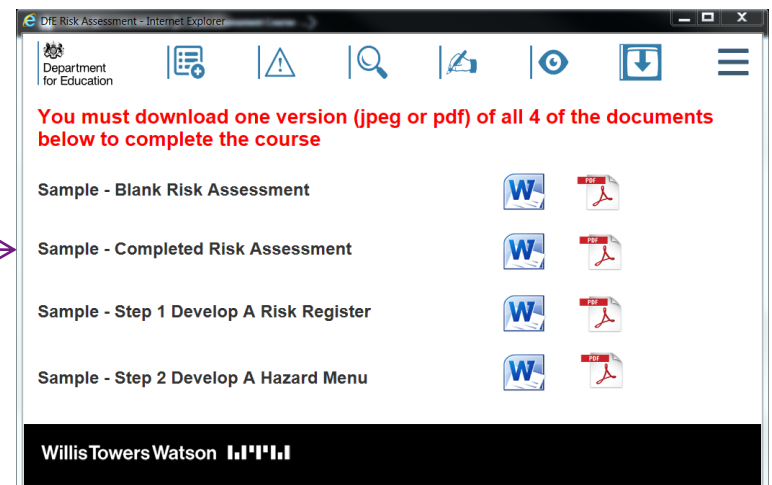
DfE Risk Assessment - Internet Explorer

Department for Education

You must download one version (jpeg or pdf) of all 4 of the documents below to complete the course

Sample - Blank Risk Assessment

W PDF

Sample - Completed Risk Assessment

W PDF

Sample - Step 1 Develop A Risk Register

W PDF

Sample - Step 2 Develop A Hazard Menu

W PDF

WillisTowersWatson